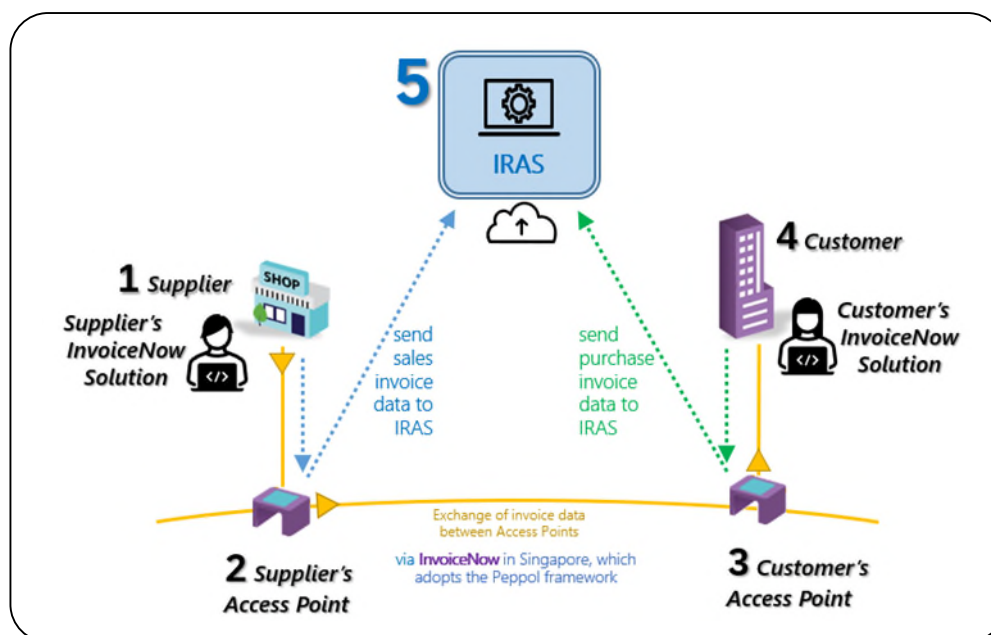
5

IRAS

1 Supplier

SHOP

Supplier's InvoiceNow Solution

send sales invoice data to IRAS

send purchase invoice data to IRAS

4 Customer

Customer's InvoiceNow Solution

Exchange of invoice data between Access Points

via InvoiceNow in Singapore, which adopts the Peppol framework

2 Supplier's Access Point

3 Customer's Access Point